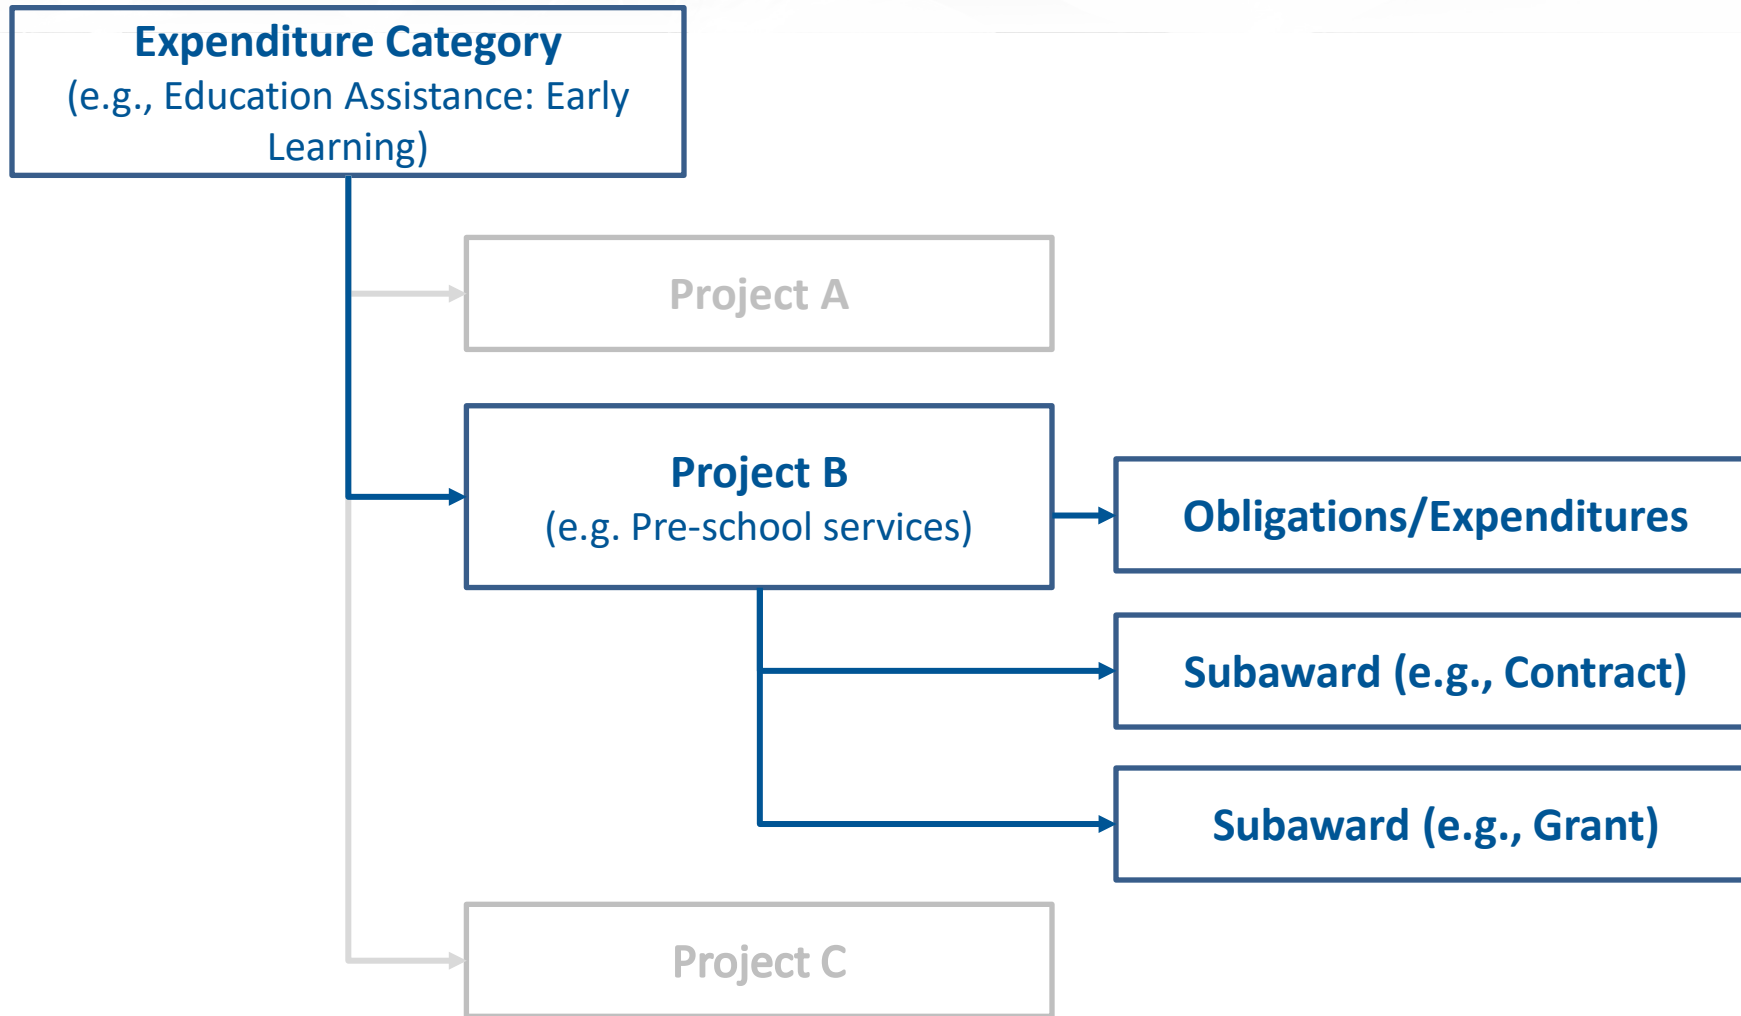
Expenditure Category
(e.g., Education Assistance: Early Learning)

Project A

Project B
(e.g. Pre-school services)

Obligations/Expenditures

Subaward (e.g., Contract)

Subaward (e.g., Grant)

Project C